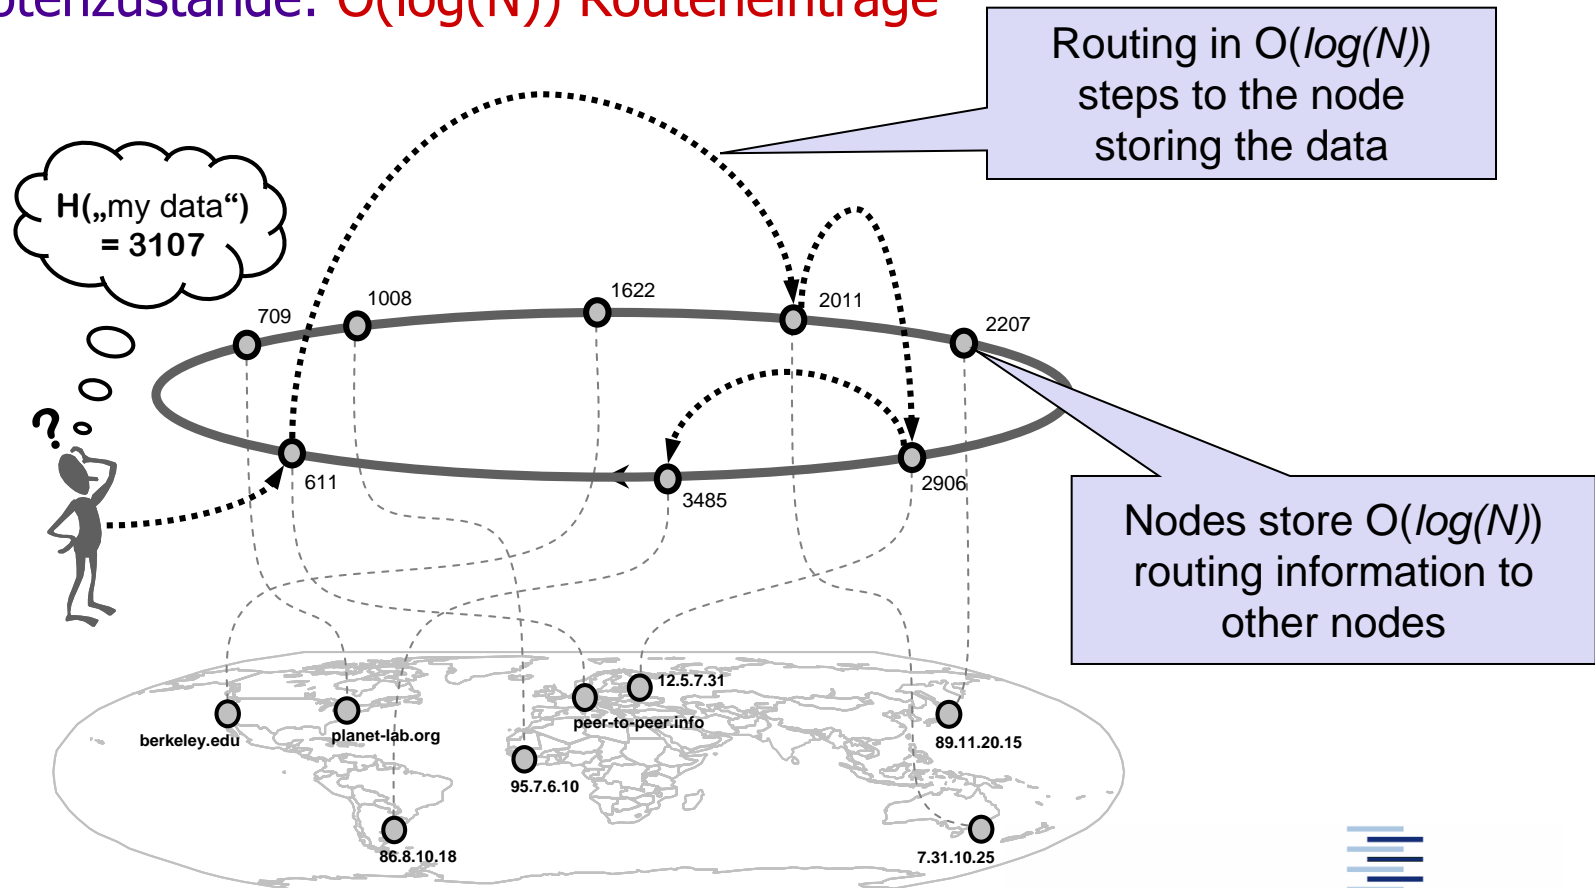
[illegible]tenzustände: O(log(N)) Routeneinträge

Routing in O(*log(N)*) steps to the node storing the data

H(„my data“) = 3107

?

709
1008
1622
2011
2207
611
3485
2906

Nodes store O(*log(N)*) routing information to other nodes

berkeley.edu
planet-lab.org
peer-to-peer.info
12.5.7.31
89.11.20.15
95.7.6.10
86.8.10.18
7.31.10.25